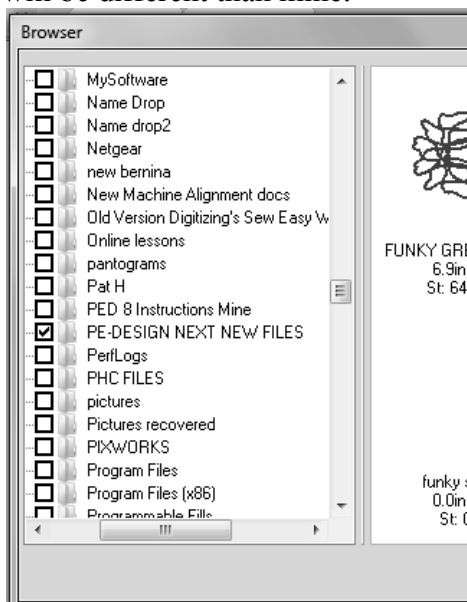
will be different than mine.

Browser

MySoftware
Name Drop
Name drop2
Netgear
new bernina
New Machine Alignment docs
Old Version Digitizing's Sew Easy W
Online lessons
pantograms
Pat H
PED 8 Instructions Mine
PE-DESIGN NEXT NEW FILES
PerfLogs
PHC FILES
pictures
Pictures recovered
PIXWORKS
Program Files
Program Files (x86)
Programmable Fills

FUNKY GRE
6.9in
St: 64

funky s
0.0in
St: 0